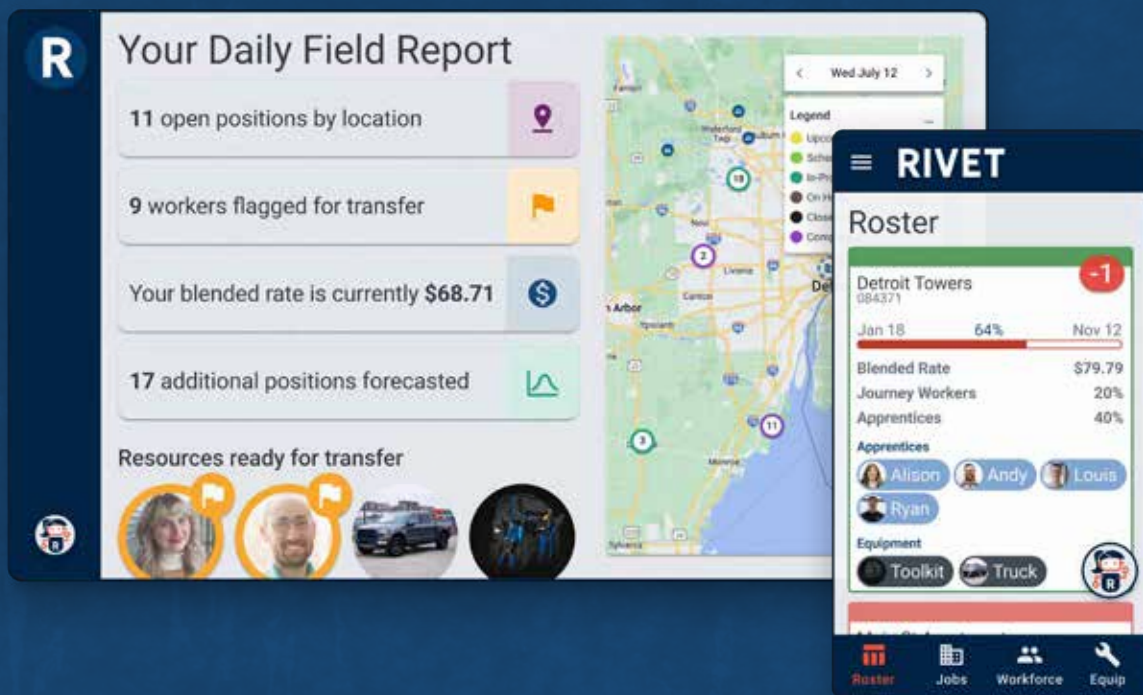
R

Your Daily Field Report

11 open positions by location

9 workers flagged for transfer

Your blended rate is currently $68.71

17 additional positions forecasted

Resources ready for transfer

Wed July 12

Legend
Upco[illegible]
Sche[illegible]
In-Pr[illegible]
On H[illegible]
Close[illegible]
Comp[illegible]

18
2
11
3

Arbor
Livonia
Canton
Ypsilanti
Monroe
Sylvania
Farmington
Waterford

RIVET

Roster

Detroit Towers
084371
-1
Jan 18 64% Nov 12
Blended Rate $79.79
Journey Workers 20%
Apprentices 40%
Apprentices
Alison Andy Louis
Ryan
Equipment
Toolkit Truck

Roster Jobs Workforce Equip